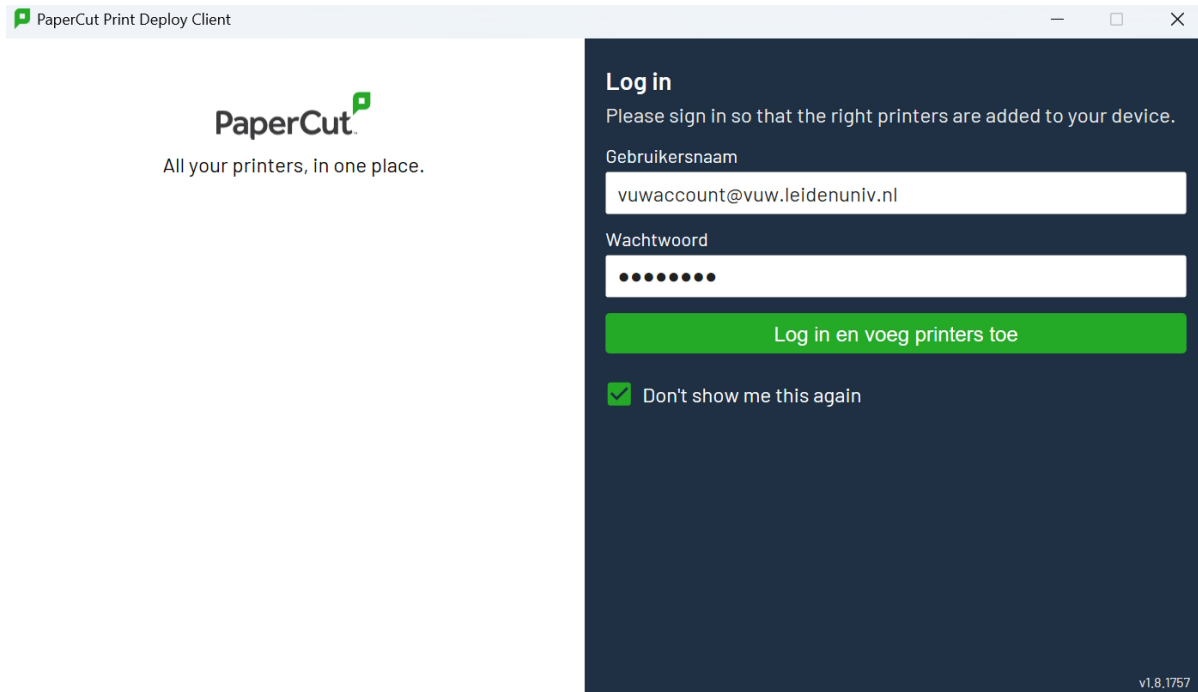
PaperCut Print Deploy Client

PaperCut
All your printers, in one place.

Log in
Please sign in so that the right printers are added to your device.

Gebruikersnaam
vuwaccount@vuw.leidenuniv.nl

Wachtwoord
••••••••

Log in en voeg printers toe

Don't show me this again

v1.8.1757